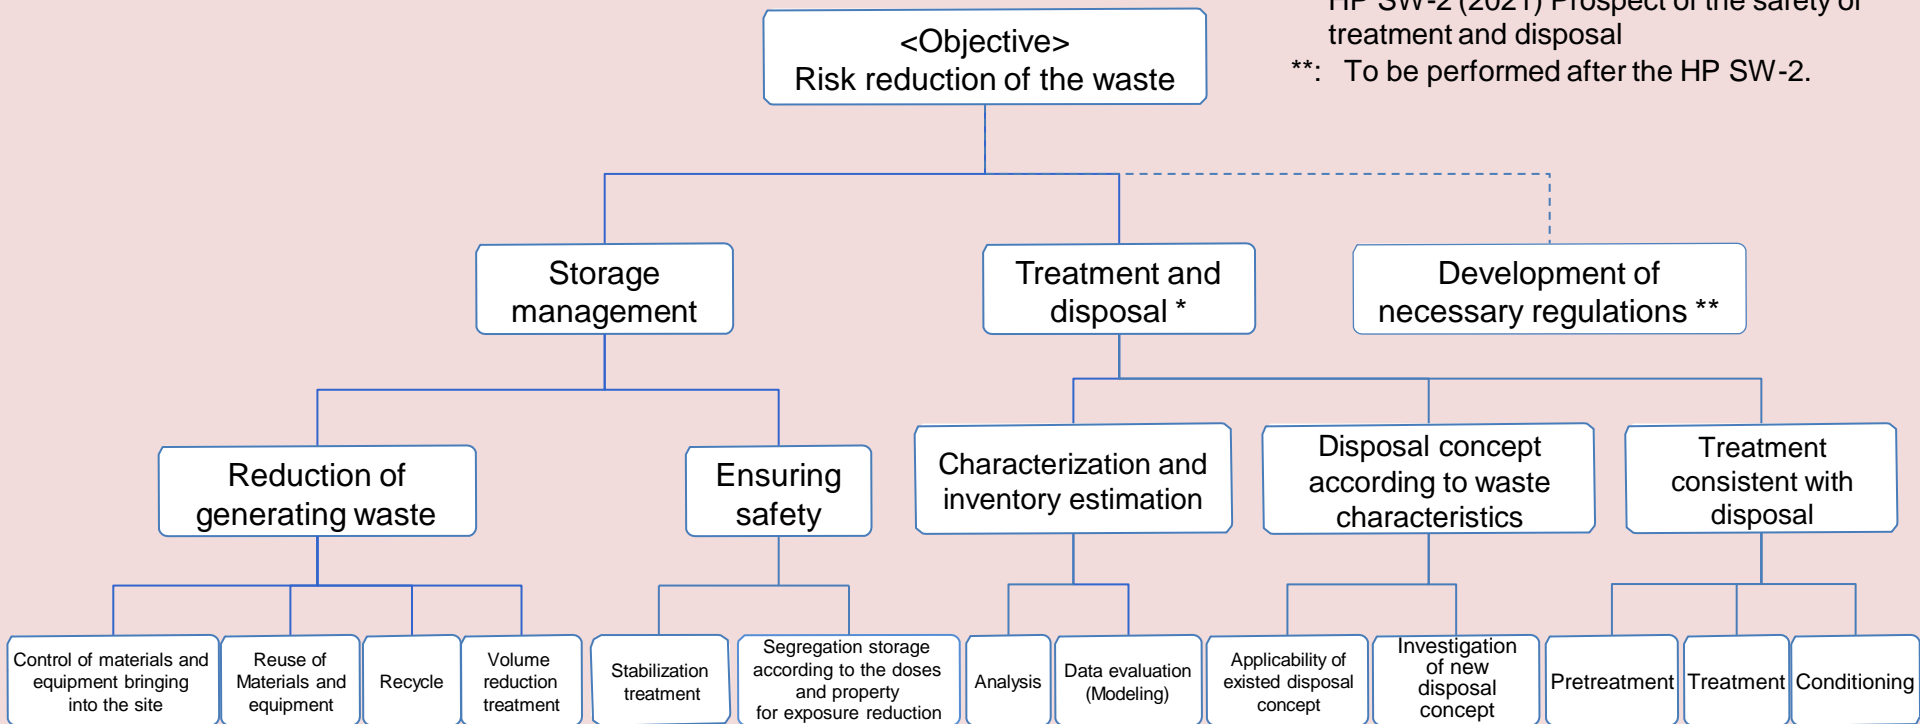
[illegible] Prospect of the safety of treatment and disposal
**: To be performed after the HP SW-2.

<Objective>
Risk reduction of the waste

Storage management

Treatment and disposal *

Development of necessary regulations **

Reduction of generating waste

Ensuring safety

Characterization and inventory estimation

Disposal concept according to waste characteristics

Treatment consistent with disposal

Control of materials and equipment bringing into the site

Reuse of Materials and equipment

Recycle

Volume reduction treatment

Stabilization treatment

Segregation storage according to the doses and property for exposure reduction

Analysis

Data evaluation (Modeling)

Applicability of existed disposal concept

Investigation of new disposal concept

Pretreatment

Treatment

Conditioning